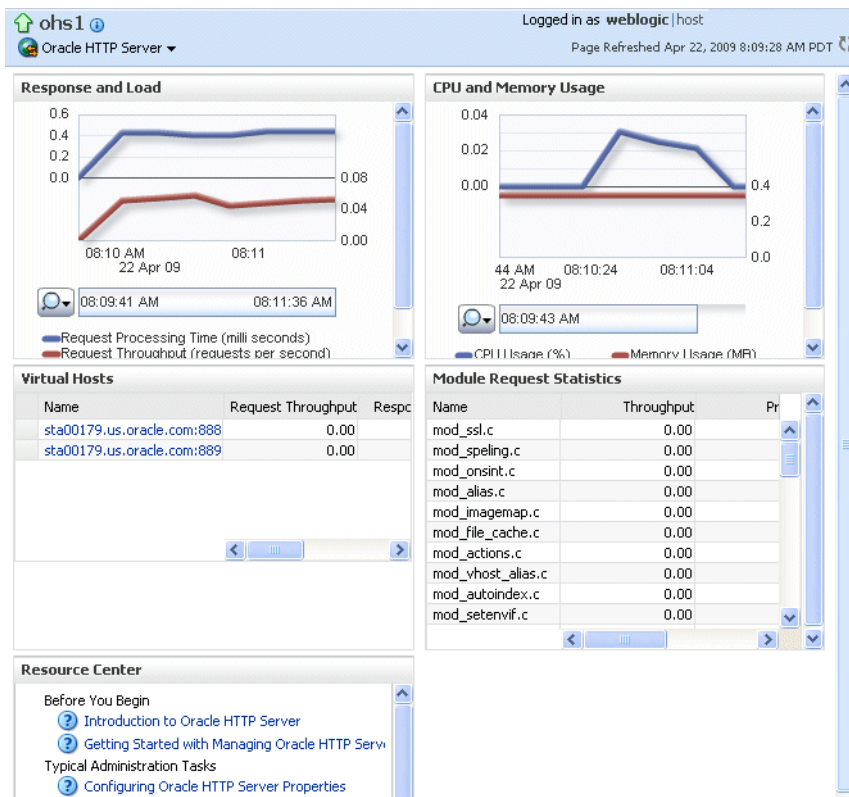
ohs1
Oracle HTTP Server
Logged in as weblogic | host
Page Refreshed Apr 22, 2009 8:09:28 AM PDT

Response and Load
0.6
0.4
0.2
0.0
0.08
0.04
0.00
08:10 AM
22 Apr 09
08:11
08:09:41 AM
08:11:36 AM
Request Processing Time (milli seconds)
Request Throughput (requests per second)

CPU and Memory Usage
0.04
0.02
0.00
0.4
0.2
0.0
44 AM
22 Apr 09
08:10:24
08:11:04
08:09:43 AM
CPU Usage (%)
Memory Usage (MB)

Virtual Hosts
| Name | Request Throughput | Respo |
|---|---|---|
| sta00179.us.oracle.com:888 | 0.00 | |
| sta00179.us.oracle.com:889 | 0.00 | |

Module Request Statistics
| Name | Throughput | Pr |
|---|---|---|
| mod_ssl.c | 0.00 | |
| mod_speling.c | 0.00 | |
| mod_onsint.c | 0.00 | |
| mod_alias.c | 0.00 | |
| mod_imagemap.c | 0.00 | |
| mod_file_cache.c | 0.00 | |
| mod_actions.c | 0.00 | |
| mod_vhost_alias.c | 0.00 | |
| mod_autoindex.c | 0.00 | |
| mod_setenvif.c | 0.00 | |

Resource Center
Before You Begin
Introduction to Oracle HTTP Server
Getting Started with Managing Oracle HTTP Serv
Typical Administration Tasks
Configuring Oracle HTTP Server Properties